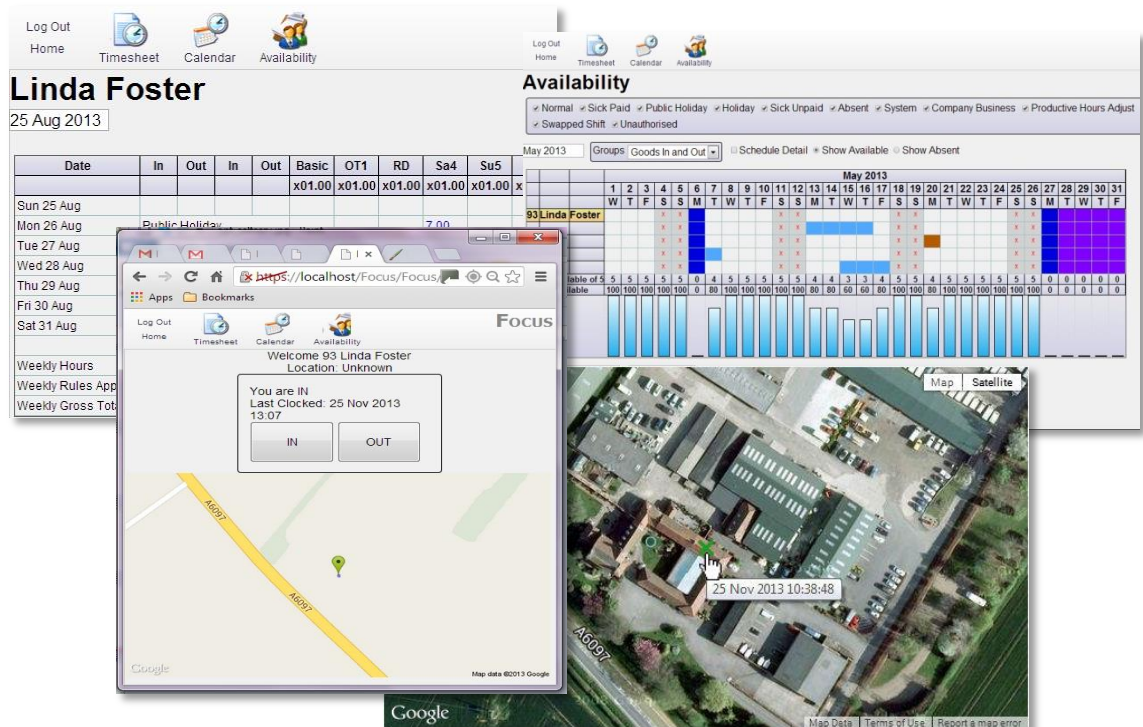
Log Out
Home
Timesheet
Calendar
Availability

Linda Foster
25 Aug 2013

| Date | In | Out | In | Out | Basic | OT1 | RD | Sa4 | Su5 |
|---|---|---|---|---|---|---|---|---|---|
| | | | | | x01.00 | x01.00 | x01.00 | x01.00 | x01.00 |
| Sun 25 Aug | | | | | | | | | |
| Mon 26 Aug | Public Holiday | | | | | | | 7.00 | |
| Tue 27 Aug | | | | | | | | | |
| Wed 28 Aug | | | | | | | | | |
| Thu 29 Aug | | | | | | | | | |
| Fri 30 Aug | | | | | | | | | |
| Sat 31 Aug | | | | | | | | | |

Weekly Hours
Weekly Rules App
Weekly Gross Tota

Log Out
Home
Timesheet
Calendar
Availability

Availability
Normal Sick Paid Public Holiday Holiday Sick Unpaid Absent System Company Business Productive Hours Adjust Swapped Shift Unauthorised

May 2013 Groups Goods In and Out Schedule Detail Show Available Show Absent

May 2013
1 2 3 4 5 6 7 8 9 10 11 12 13 14 15 16 17 18 19 20 21 22 23 24 25 26 27 28 29 30 31
W T F S S M T W T F S S M T W T F S S M T W T F S S M T W T F
93 Linda Foster
ilable of 5 5 5 5 5 5 0 4 5 5 5 5 5 4 4 3 3 4 5 5 4 5 5 5 5 5 5 0 0 0 0 0
ilable 100 100 100 100 100 0 80 100 100 100 100 100 80 80 60 60 80 100 100 80 100 100 100 100 100 100 0 0 0 0 0

https://localhost/Focus/Focus/
Apps Bookmarks
Log Out
Home
Timesheet
Calendar
Availability
Focus
Welcome 93 Linda Foster
Location: Unknown
You are IN
Last Clocked: 25 Nov 2013 13:07
IN
OUT
A6097
A6097
Google
Map data ©2013 Google

Map Satellite
25 Nov 2013 10:38:48
A6097
Google
Map Data Terms of Use Report a map error